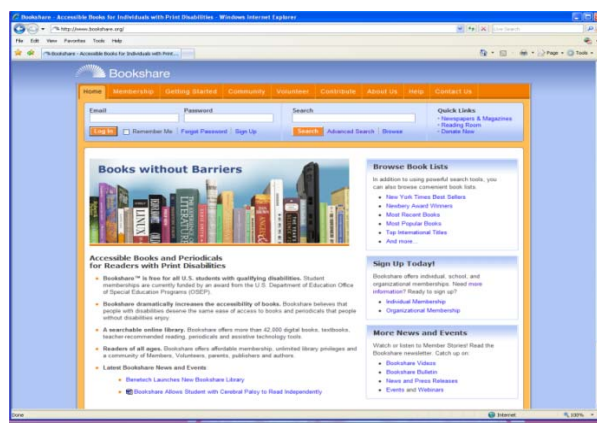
Bookshare - Accessible Books for Individuals with Print Disabilities - Windows Internet Explorer

http://www.bookshare.org/

Live Search

File Edit View Favorites Tools Help

Bookshare - Accessible Books for Individuals with Print...

Page Tools

Bookshare

Home Membership Getting Started Community Volunteer Contribute About Us Help Contact Us

Email

Password

Log In Remember Me Forgot Password Sign Up

Search

Search Advanced Search Browse

Quick Links
- Newspapers & Magazines
- Reading Room
- Donate Now

Books without Barriers

Accessible Books and Periodicals for Readers with Print Disabilities

- Bookshare™ is free for all U.S. students with qualifying disabilities. Student memberships are currently funded by an award from the U.S. Department of Education Office of Special Education Programs (OSEP).
- Bookshare dramatically increases the accessibility of books. Bookshare believes that people with disabilities deserve the same ease of access to books and periodicals that people without disabilities enjoy.
- A searchable online library. Bookshare offers more than 42,000 digital books, textbooks, teacher-recommended reading, periodicals and assistive technology tools.
- Readers of all ages. Bookshare offers affordable membership, unlimited library privileges and a community of Members, Volunteers, parents, publishers and authors.
- Latest Bookshare News and Events
  - Benetech Launches New Bookshare Library
  - Bookshare Allows Student with Cerebral Palsy to Read Independently

Browse Book Lists

In addition to using powerful search tools, you can also browse convenient book lists.
- New York Times Best Sellers
- Newbery Award Winners
- Most Recent Books
- Most Popular Books
- Top International Titles
- And more...

Sign Up Today!

Bookshare offers individual, school, and organizational memberships. Need more information? Ready to sign up?
- Individual Membership
- Organizational Membership

More News and Events

Watch or listen to Member Stories! Read the Bookshare newsletter. Catch up on:
- Bookshare Videos
- Bookshare Bulletin
- News and Press Releases
- Events and Webinars

Done

Internet

100%